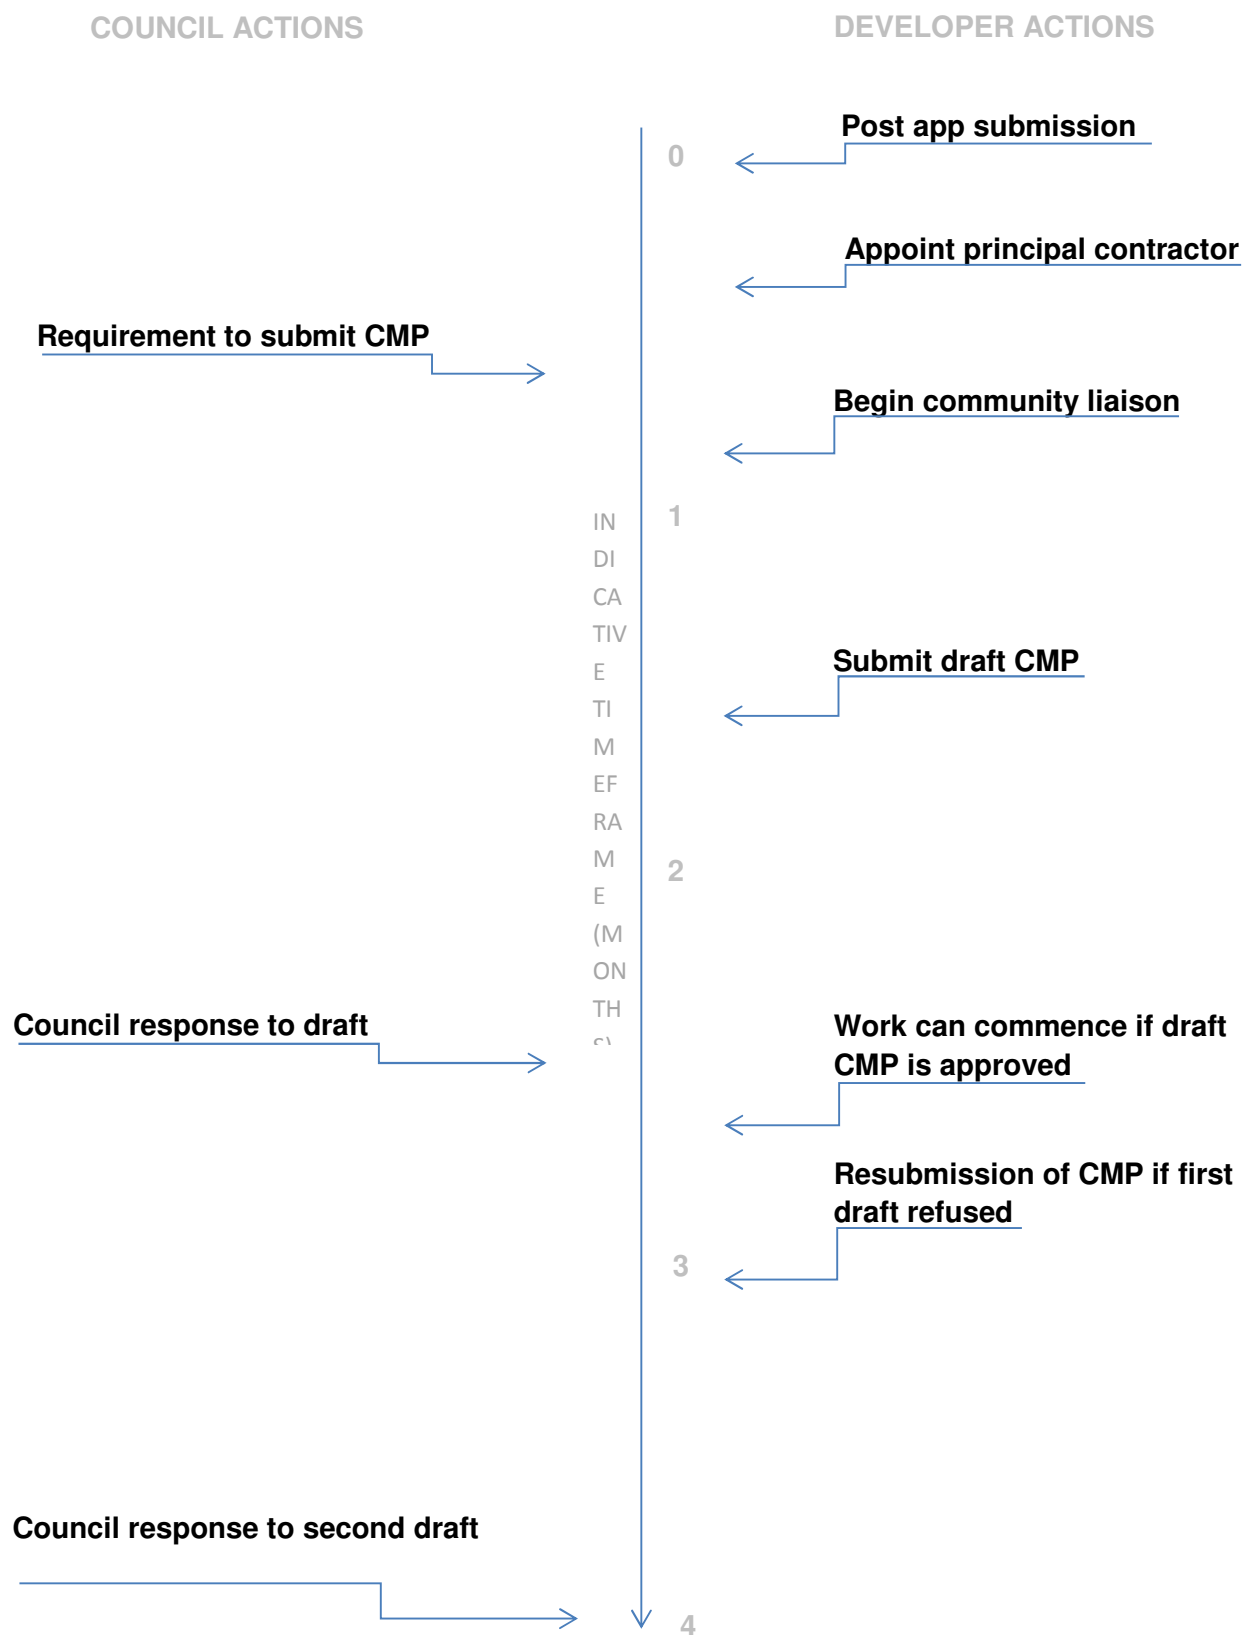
COUNCIL ACTIONS

DEVELOPER ACTIONS

Post app submission

0

Appoint principal contractor

Requirement to submit CMP

Begin community liaison

1

INDICATIVE TIMEFRAME (MONTH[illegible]

Submit draft CMP

2

Council response to draft

Work can commence if draft CMP is approved

Resubmission of CMP if first draft refused

3

Council response to second draft

4